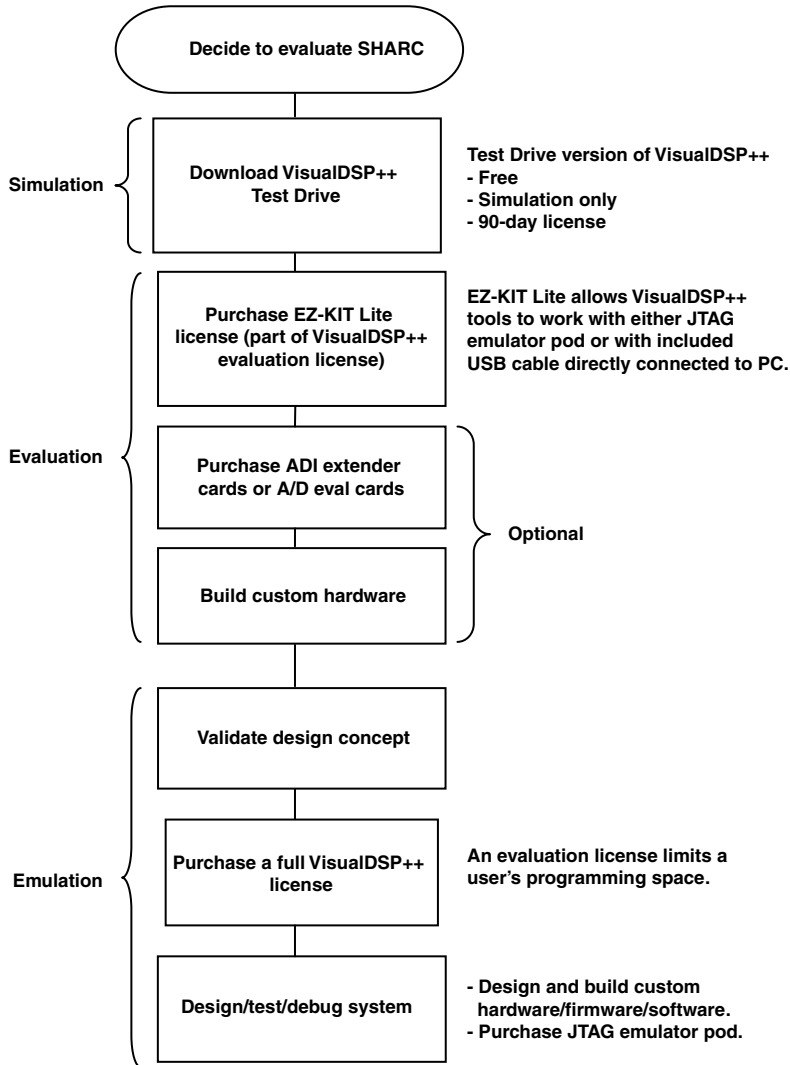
Decide to evaluate SHARC

Simulation

Download VisualDSP++ Test Drive

Test Drive version of VisualDSP++
- Free
- Simulation only
- 90-day license

Purchase EZ-KIT Lite license (part of VisualDSP++ evaluation license)

EZ-KIT Lite allows VisualDSP++ tools to work with either JTAG emulator pod or with included USB cable directly connected to PC.

Evaluation

Purchase ADI extender cards or A/D eval cards

Optional

Build custom hardware

Validate design concept

Emulation

Purchase a full VisualDSP++ license

An evaluation license limits a user's programming space.

Design/test/debug system

- Design and build custom hardware/firmware/software.
- Purchase JTAG emulator pod.